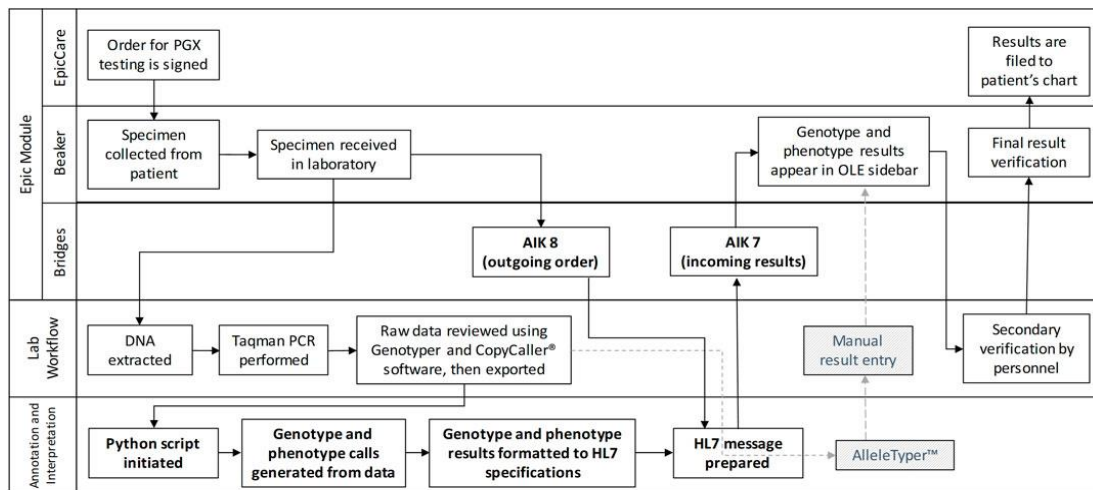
Epic Module

EpicCare

Order for PGX testing is signed

Results are filed to patient's chart

Beaker

Specimen collected from patient

Specimen received in laboratory

Genotype and phenotype results appear in OLE sidebar

Final result verification

Bridges

AIK 8 (outgoing order)

AIK 7 (incoming results)

Lab Workflow

DNA extracted

Taqman PCR performed

Raw data reviewed using Genotyper and CopyCaller® software, then exported

Manual result entry

Secondary verification by personnel

Annotation and Interpretation

Python script initiated

Genotype and phenotype calls generated from data

Genotype and phenotype results formatted to HL7 specifications

HL7 message prepared

AlleleTyper™